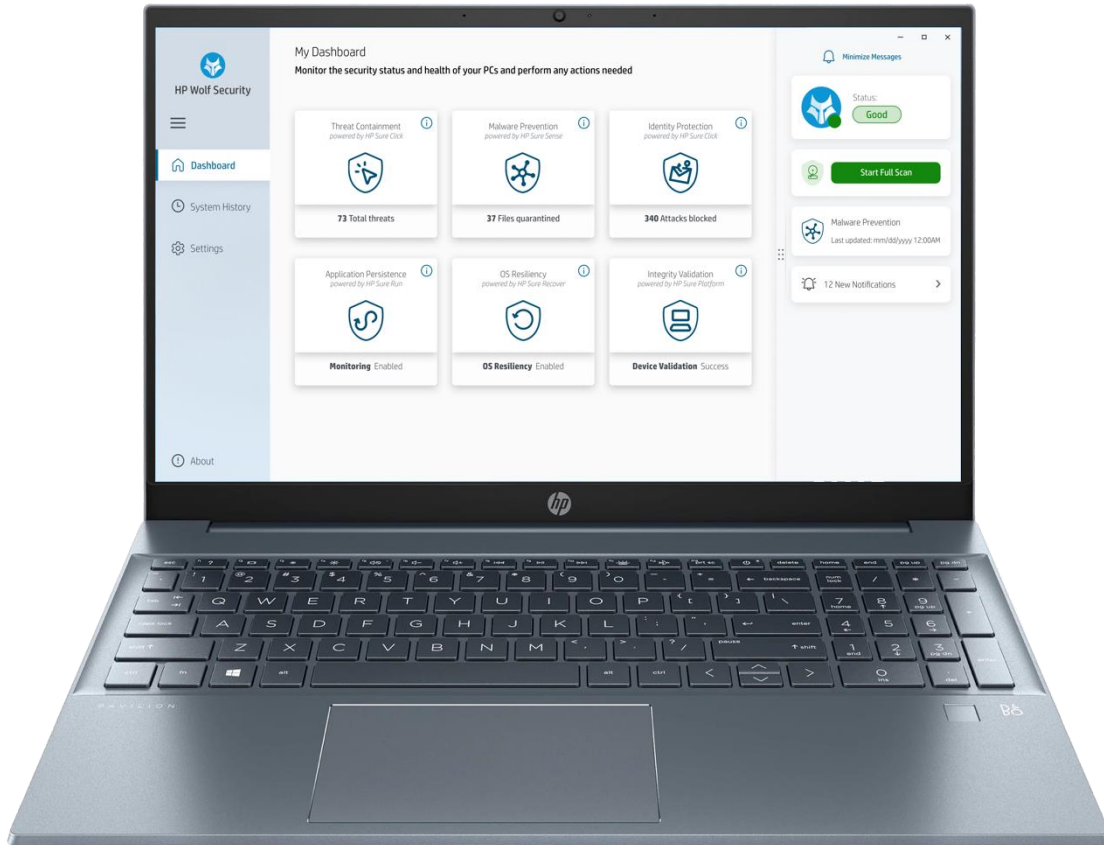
HP Wolf Security

Dashboard

System History

Settings

About

My Dashboard

Monitor the security status and health of your PCs and perform any actions needed

Threat Containment
powered by HP Sure Click
73 Total threats

Malware Prevention
powered by HP Sure Sense
37 Files quarantined

Identity Protection
powered by HP Sure Click
340 Attacks blocked

Application Persistence
powered by HP Sure Run
Monitoring Enabled

OS Resiliency
powered by HP Sure Recover
OS Resiliency Enabled

Integrity Validation
powered by HP Sure Platform
Device Validation Success

Minimize Messages

Status:
Good

Start Full Scan

Malware Prevention
Last updated: mm/dd/yyyy 12:00AM

12 New Notifications

hp

PAVILION

B&O